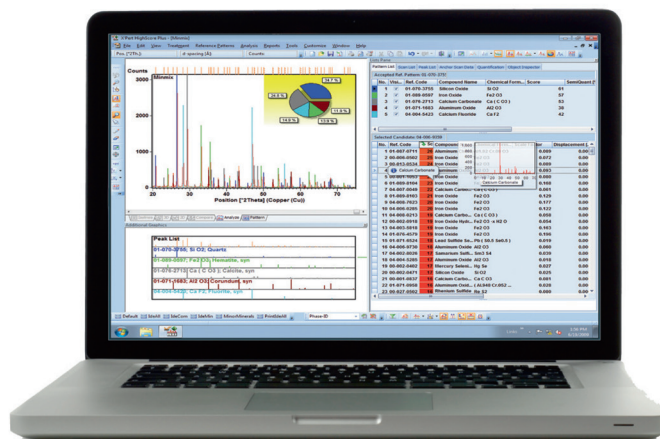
X'Pert HighScore Plus - [Minmix]

File Edit View Treatment Reference Patterns Analysis Reports Tools Customize Window Help

Counts

Minmix

3000

2000

1000

20 30 40 50 60 70

Position [°2Theta] (Copper (Cu))

14.0 %

Analyze Pattern

Additional Graphics

Peak List

01-070-3755; Si O2; Quartz

01-089-0597; Fe2 O3; Hematite, syn

01-072-1937; Ca ( C O3 ); Calcite, syn

01-071-1683; Al2 O3; Corundum, syn

04-004-5423; Ca F2; Fluorite, syn

Pattern List

Accepted Ref. Patterns: 02-070-3755

| No. | Vis... | Ref. Code | Compound Name | Chemical Form... | Score |
|---|---|---|---|---|---|
| 1 | | 01-070-3755 | Silicon Oxide | Si O2 | 61 |
| 2 | | 01-089-0597 | Iron Oxide | Fe2 O3 | 57 |
| 3 | | 01-072-1937 | Calcium Carbonate | Ca ( C O3 ) | 53 |
| 4 | | 01-071-1683 | Aluminum Oxide | Al2 O3 | 26 |
| 5 | | 04-004-5423 | Calcium Fluoride | Ca F2 | 42 |

Selected Candidates: 04-006-0258

| No. | Ref. Code | | Compound | | |
|---|---|---|---|---|---|
| 1 | 01-087-0711 | | Aluminum | | 0.093 |
| 2 | 00-005-0502 | | Iron Oxide | | 0.072 |
| 3 | 00-013-0534 | | Iron Oxide | | 0.060 |
| 4 | | | Calcium Carbonate | | |
| 5 | | | Iron Oxide | | |
| 6 | 01-089-8164 | | Iron Oxide | Fe2 O3 | 0.160 |
| 7 | 01-086-0174 | | Calcium Carbo... | Ca ( C O3 ) | 0.081 |
| 8 | 01-089-0543 | | Iron Oxide | Fe2 O3 | 0.125 |
| 9 | 04-006-7623 | | Iron Oxide | Fe2 O3 | 0.177 |
| 10 | 04-006-8355 | | Iron Oxide | Fe2 O3 | 0.122 |
| 11 | 04-008-8213 | | Calcium Carbo... | Ca ( C O3 ) | 0.056 |
| 12 | 00-002-0919 | | Iron Oxide Hydr... | Fe2 O3 · x H2 O | 0.054 |
| 13 | 04-003-5816 | | Iron Oxide | Fe2 O3 | 0.103 |
| 14 | 00-002-1111 | | Iron Oxide | Fe2 O3 | 0.106 |
| 15 | 01-071-0524 | | Lead Sulfide Se... | Pb ( S0.5 Se0.5 ) | 0.019 |
| 16 | 04-006-9730 | | Aluminum Oxide | Al2 O3 | 0.060 |
| 17 | 04-002-8028 | | Samarium Sulfi... | Sm3 S4 | 0.039 |
| 18 | 04-004-3265 | | Aluminum Oxide | Al2 O3 | 0.016 |
| 19 | 00-002-0802 | | Mercury Seleni... | Hg Se | 0.027 |
| 20 | 00-002-0471 | | Silicon Oxide | Si O2 | 0.025 |
| 21 | 00-001-0837 | | Calcium Carbo... | Ca ( C O3 ) | 0.045 |
| 22 | 01-071-0935 | | Aluminum Oxid... | ( Al.944 Cr.052 ... | 0.026 |
| 23 | 00-027-0502 | | Rhenium Sulfide | Re S2 | 0.009 |

Calcium Carbonate

Default | Methl | MeCom | MeMin | MinoMinerals | PdeMethl | Phase-ID